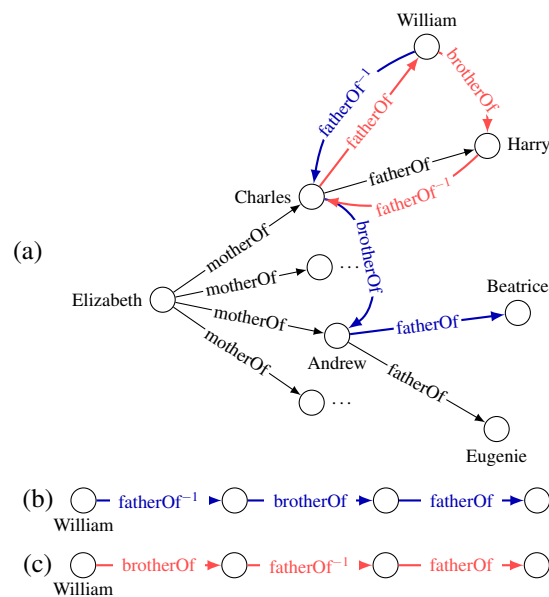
(a)

William

fatherOf$^{-1}$

fatherOf

brotherOf

Harry

Charles

fatherOf

fatherOf$^{-1}$

brotherOf

motherOf

motherOf

…

Elizabeth

motherOf

Beatrice

fatherOf

Andrew

motherOf

fatherOf

…

Eugenie

(b) William fatherOf$^{-1}$ brotherOf fatherOf

(c) William brotherOf fatherOf$^{-1}$ fatherOf